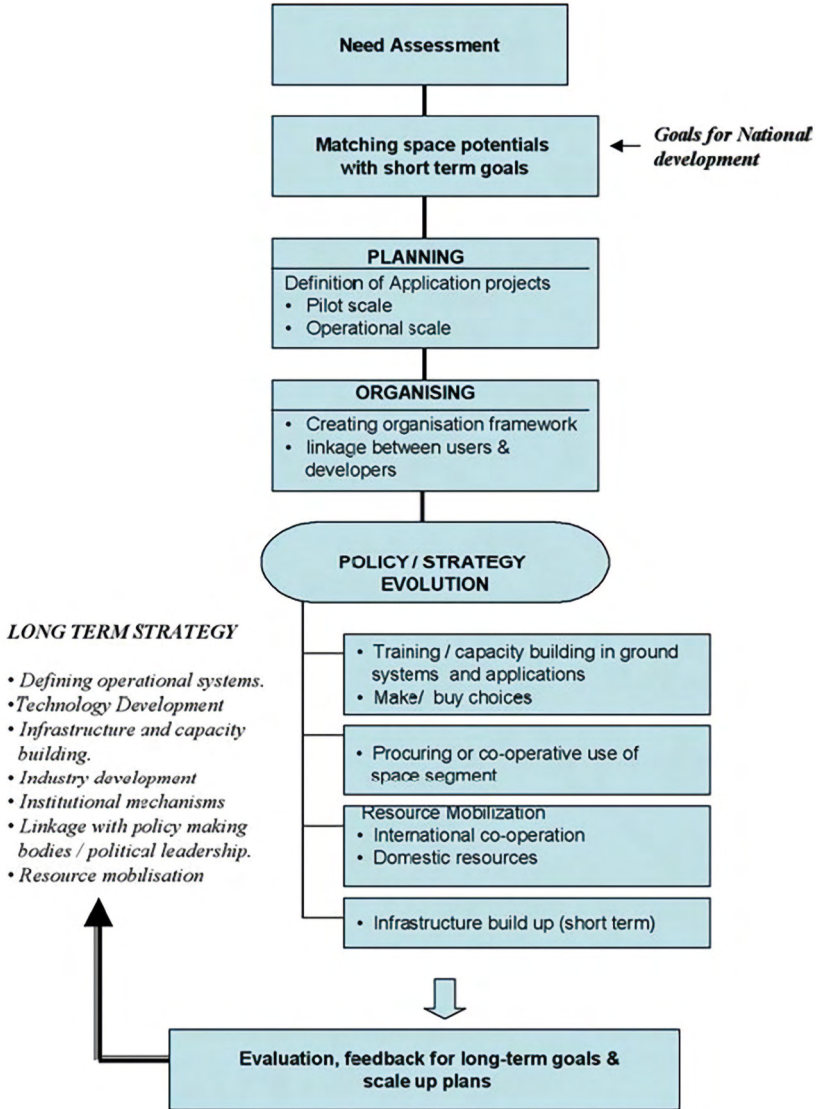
Need Assessment

Matching space potentials with short term goals

Goals for National development

PLANNING
Definition of Application projects
• Pilot scale
• Operational scale

ORGANISING
• Creating organisation framework
• linkage between users & developers

POLICY / STRATEGY EV0LUTION

LONG TERM STRATEGY

• Defining operational systems.
•Technology Development
• Infrastructure and capacity building.
• Industry development
• Institutional mechanisms
• Linkage with policy making bodies / political leadership.
• Resource mobilisation

• Training / capacity building in ground systems and applications
• Make/ buy choices

• Procuring or co-operative use of space segment

Resource Mobilization
• International co-operation
• Domestic resources

• Infrastructure build up (short term)

Evaluation, feedback for long-term goals & scale up plans